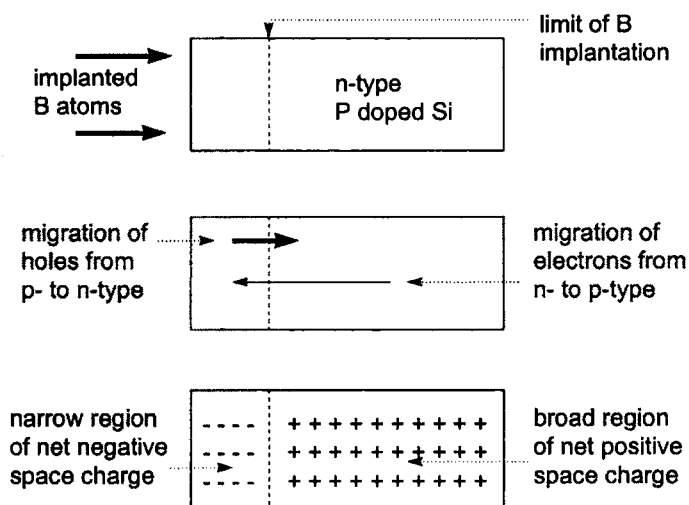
limit of B implantation

implanted B atoms

n-type P doped Si

migration of holes from p- to n-type

migration of electrons from n- to p-type

narrow region of net negative space charge

- - - -
- - - -
- - - -

+ + + + + + + + + + +
+ + + + + + + + + + +
+ + + + + + + + + + +

broad region of net positive space charge